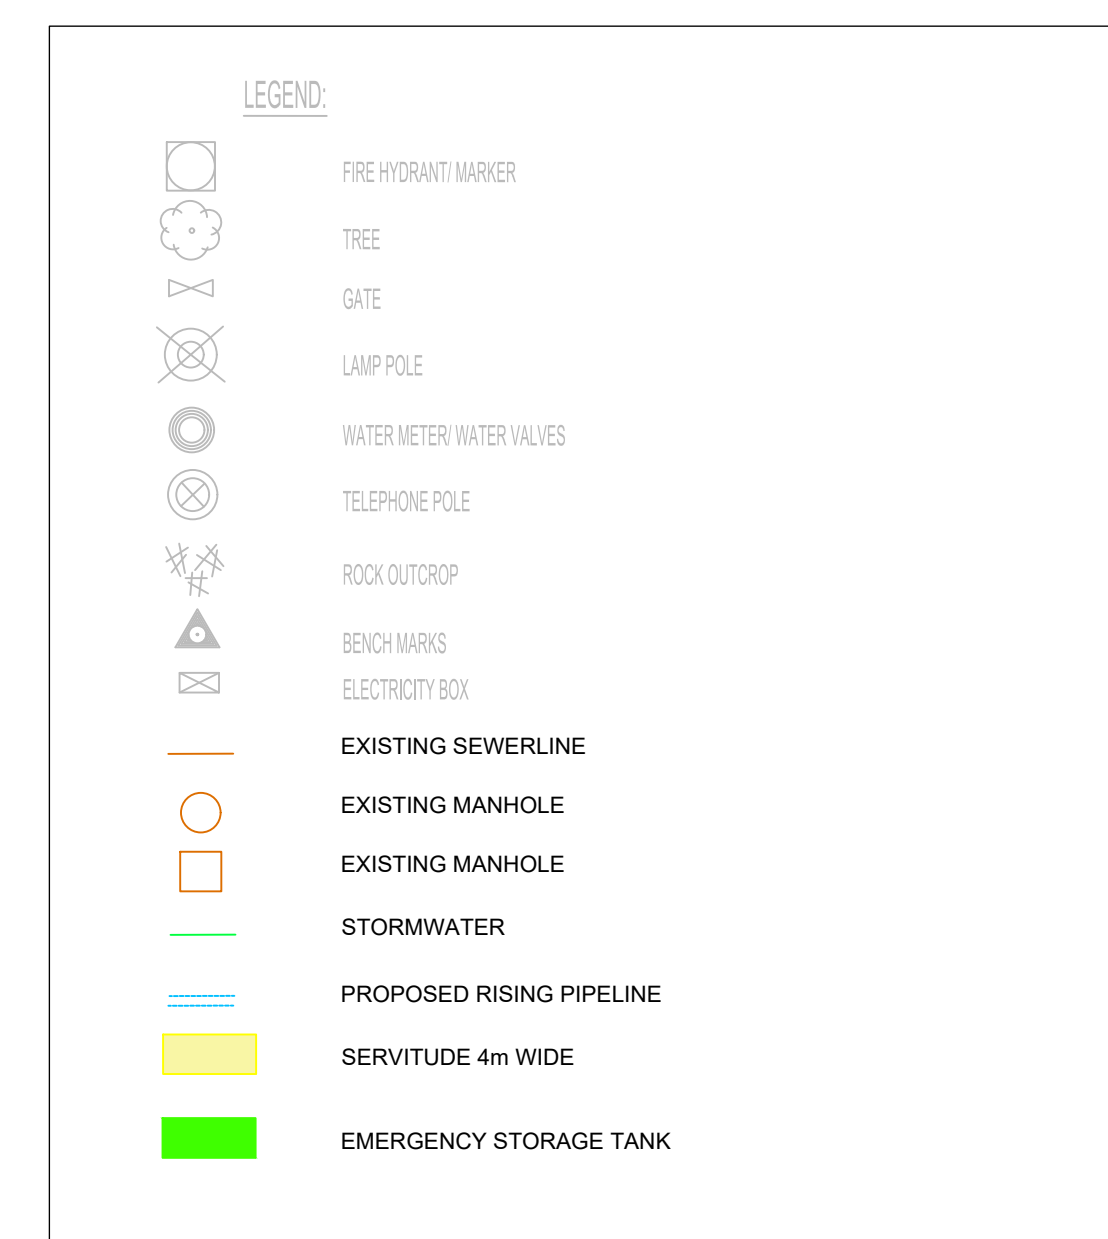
LEGEND:

FIRE HYDRANT/ MARKER

TREE

GATE

LAMP POLE

WATER METER/ WATER VALVES

TELEPHONE POLE

ROCK OUTCROP

BENCH MARKS

ELECTRICITY BOX

EXISTING SEWERLINE

EXISTING MANHOLE

EXISTING MANHOLE

STORMWATER

PROPOSED RISING PIPELINE

SERVITUDE 4m WIDE

EMERGENCY STORAGE TANK